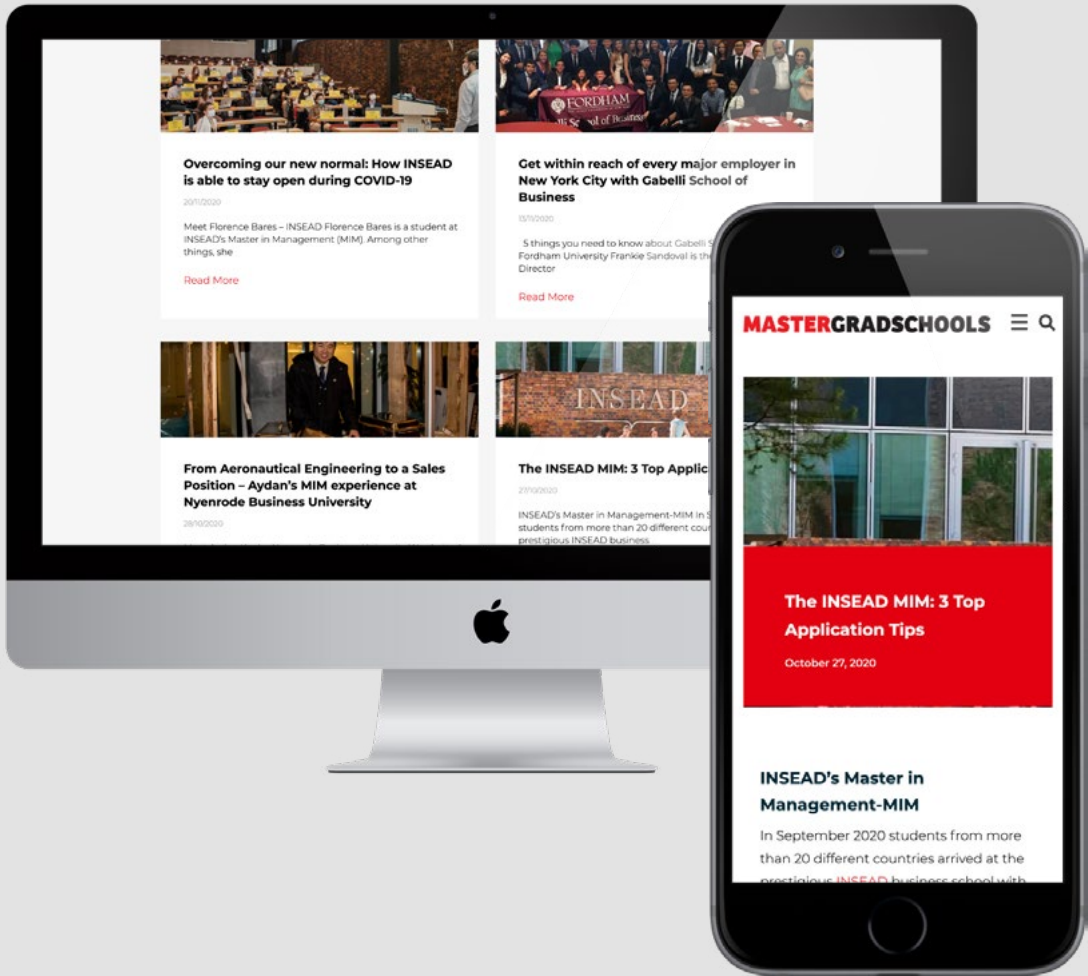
FORDHAM

Gabelli School of Business

Overcoming our new normal: How INSEAD is able to stay open during COVID-19

20/11/2020

Meet Florence Bares – INSEAD Florence Bares is a student at INSEAD's Master in Management (MIM). Among other things, she

Read More

Get within reach of every major employer in New York City with Gabelli School of Business

13/11/2020

5 things you need to know about Gabelli S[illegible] Fordham University Frankie Sandoval is the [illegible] Director

Read More

From Aeronautical Engineering to a Sales Position – Aydan's MIM experience at Nyenrode Business University

28/10/2020

INSEAD

The INSEAD MIM: 3 Top Applic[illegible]

27/10/2020

INSEAD's Master in Management-MIM In S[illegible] students from more than 20 different cou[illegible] prestigious INSEAD business

MASTERGRADSCHOOLS

The INSEAD MIM: 3 Top Application Tips

October 27, 2020

INSEAD's Master in Management-MIM

In September 2020 students from more than 20 different countries arrived at the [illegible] INSEAD business school with